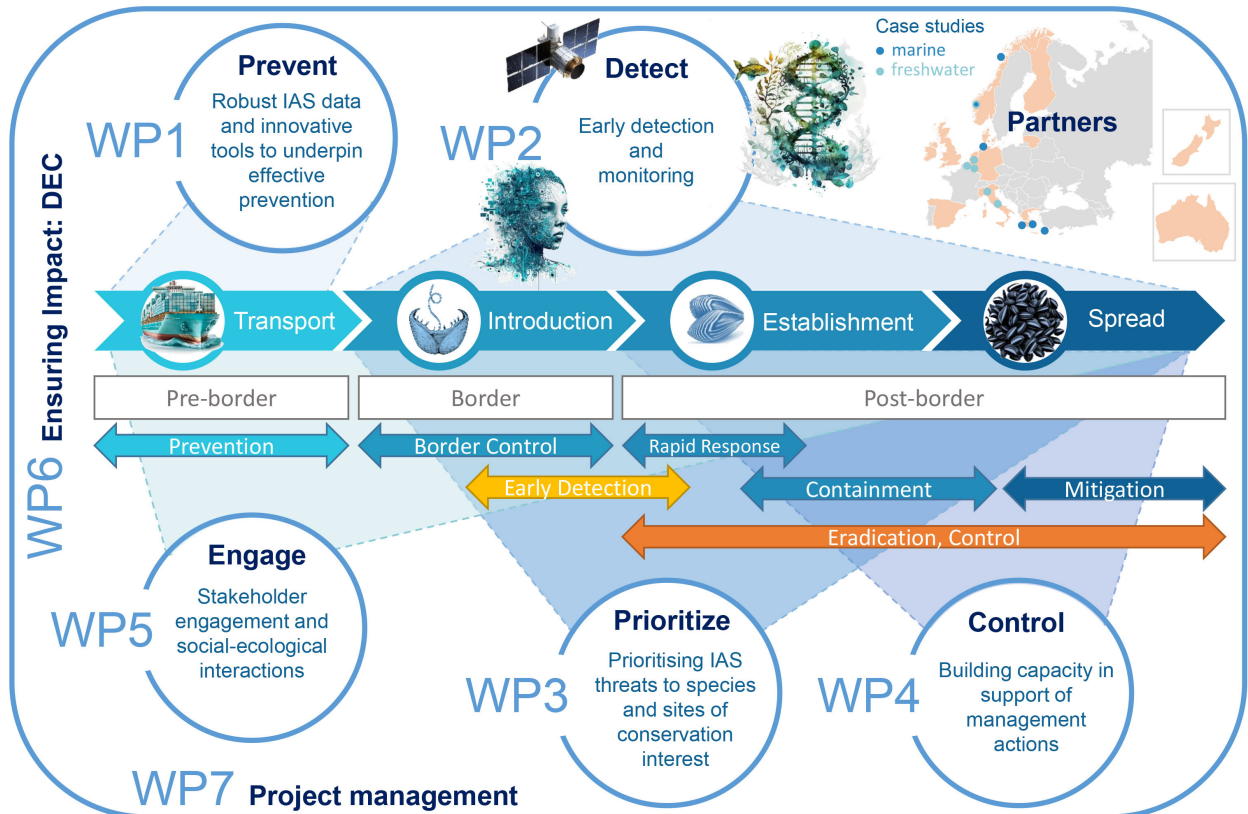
WP1

Prevent

Robust IAS data and innovative tools to underpin effective prevention

WP2

Detect

Early detection and monitoring

Case studies
● marine
● freshwater

Partners

WP6 Ensuring Impact: DEC

Transport

Introduction

Establishment

Spread

Pre-border

Border

Post-border

Prevention

Border Control

Rapid Response

Early Detection

Containment

Mitigation

Eradication, Control

WP5

Engage

Stakeholder engagement and social-ecological interactions

WP3

Prioritize

Prioritising IAS threats to species and sites of conservation interest

WP4

Control

Building capacity in support of management actions

WP7 Project management